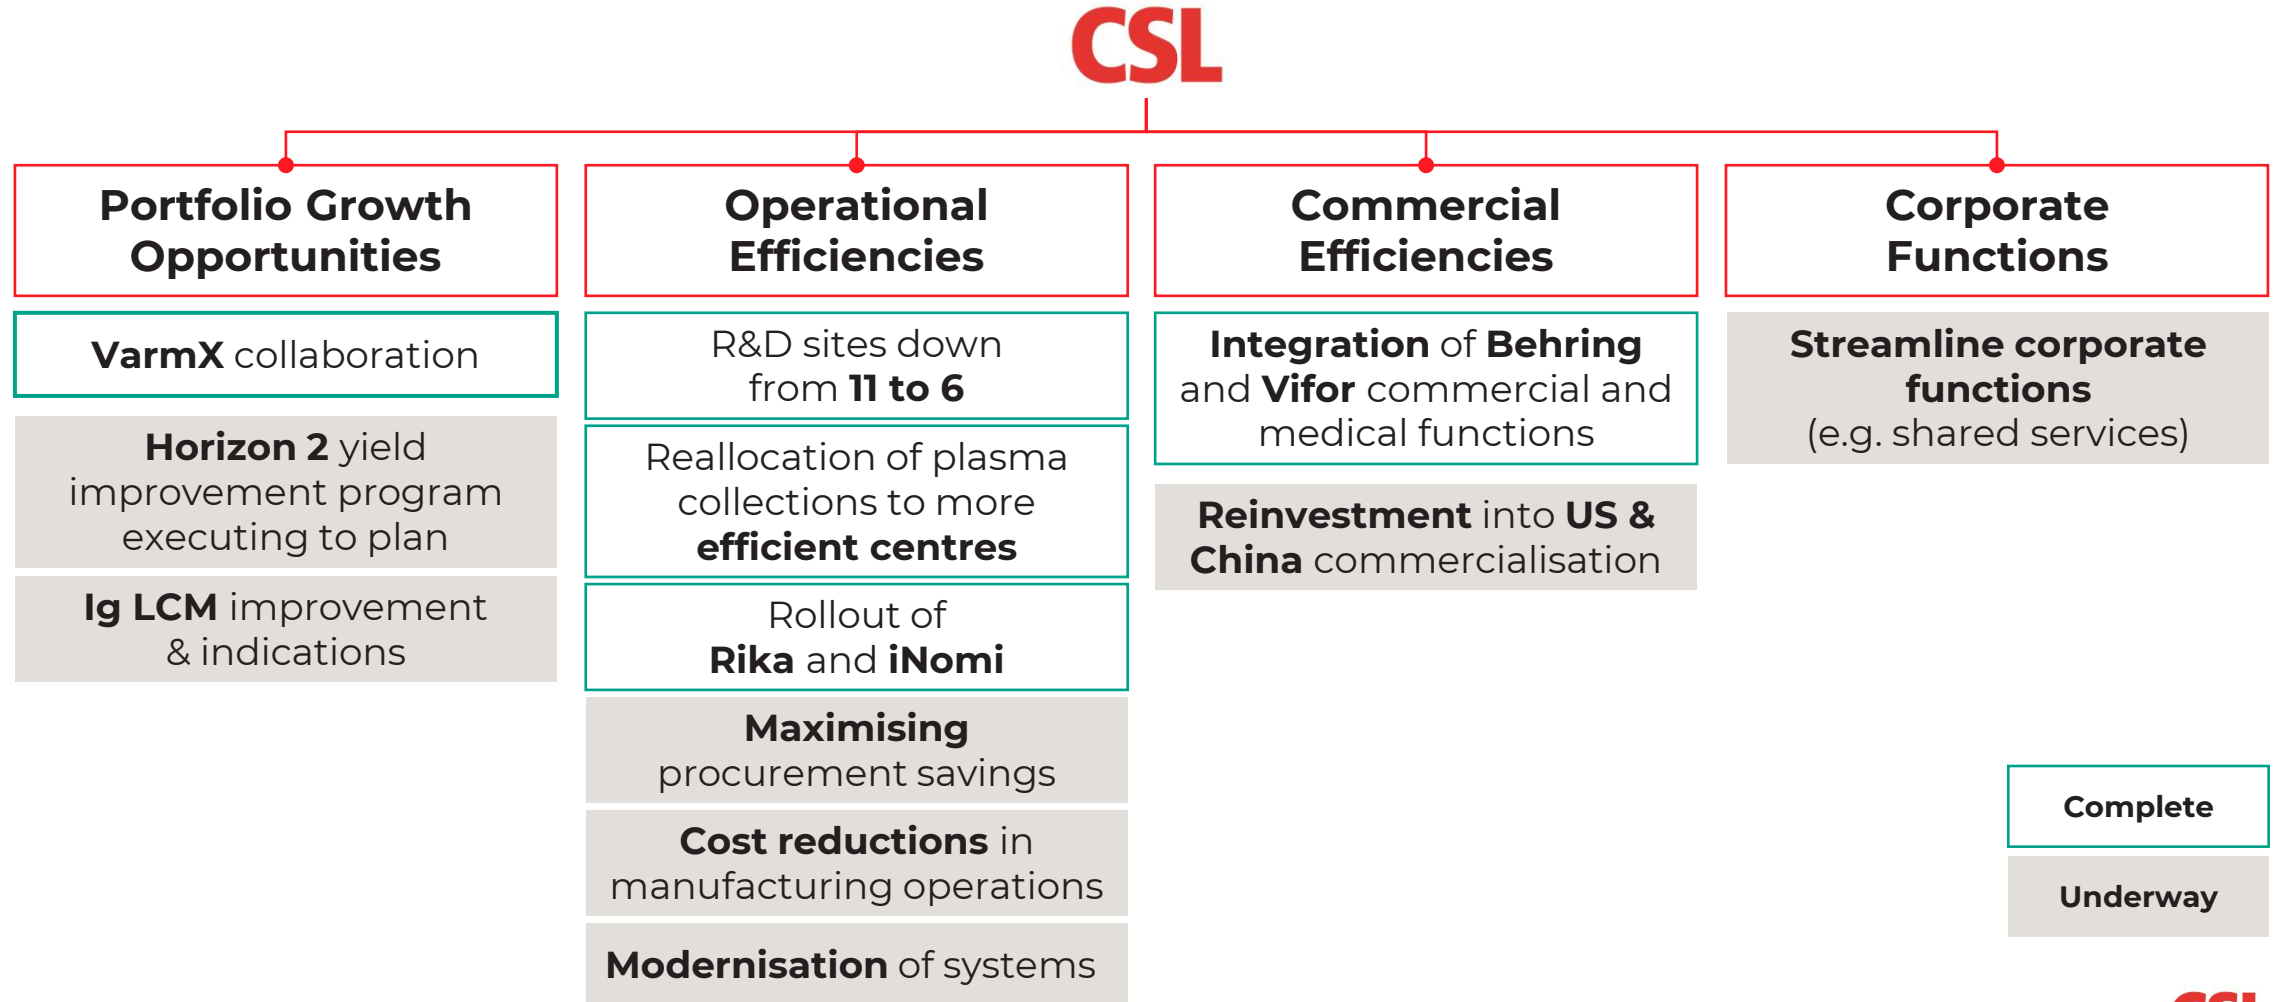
CSL

Portfolio Growth Opportunities

VarmX collaboration

Horizon 2 yield improvement program executing to plan

Ig LCM improvement & indications

Operational Efficiencies

R&D sites down from 11 to 6

Reallocation of plasma collections to more efficient centres

Rollout of Rika and iNomi

Maximising procurement savings

Cost reductions in manufacturing operations

Modernisation of systems

Commercial Efficiencies

Integration of Behring and Vifor commercial and medical functions

Reinvestment into US & China commercialisation

Corporate Functions

Streamline corporate functions (e.g. shared services)

Complete

Underway

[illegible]